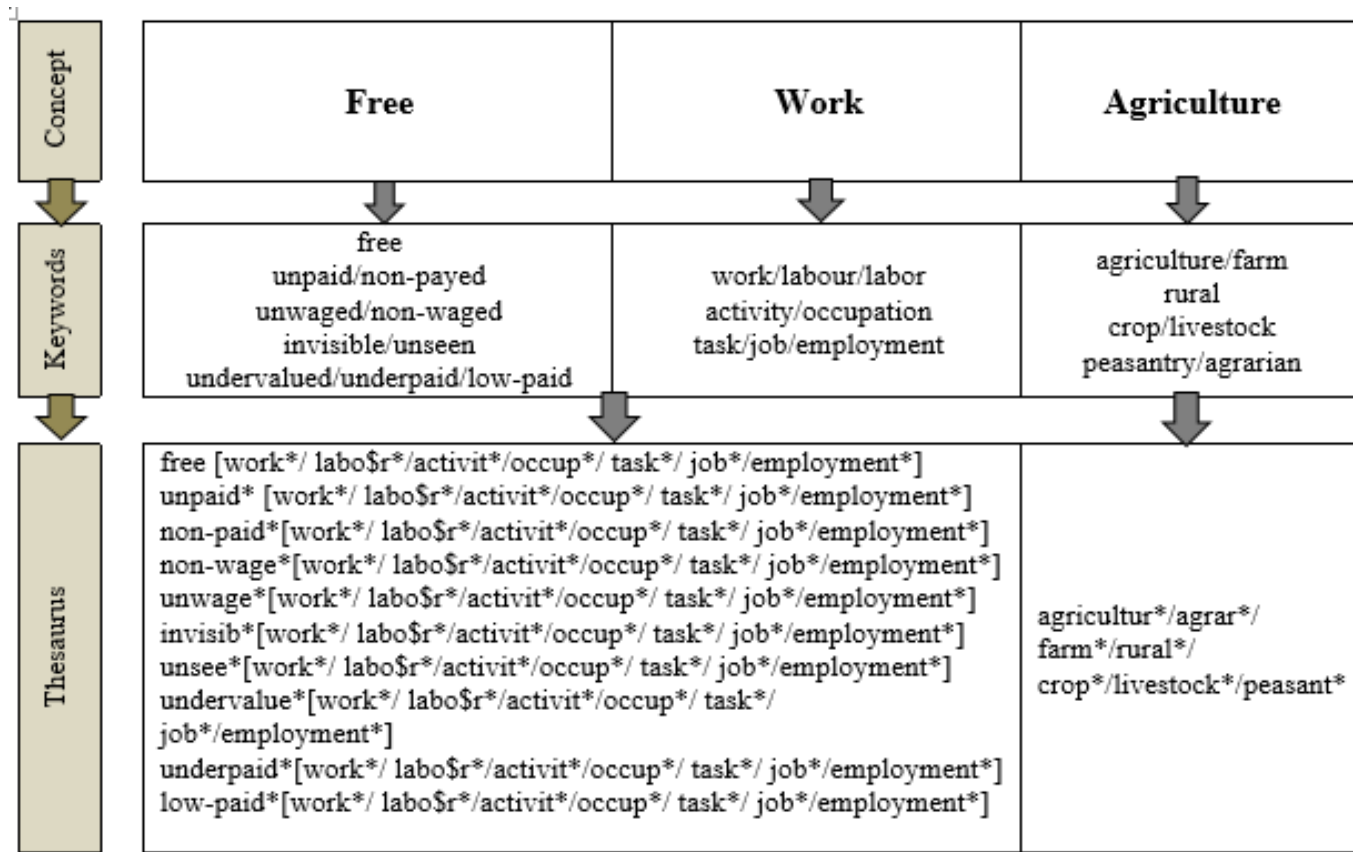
Concept

| Free | Work | Agriculture |
|---|---|---|

Keywords

| free<br>unpaid/non-payed<br>unwaged/non-waged<br>invisible/unseen<br>undervalued/underpaid/low-paid | work/labour/labor<br>activity/occupation<br>task/job/employment | agriculture/farm<br>rural<br>crop/livestock<br>peasantry/agrarian |
|---|---|---|

Thesaurus

| free [work*/ labo$r*/activit*/occup*/ task*/ job*/employment*]<br>unpaid* [work*/ labo$r*/activit*/occup*/ task*/ job*/employment*]<br>non-paid*[work*/ labo$r*/activit*/occup*/ task*/ job*/employment*]<br>non-wage*[work*/ labo$r*/activit*/occup*/ task*/ job*/employment*]<br>unwage*[work*/ labo$r*/activit*/occup*/ task*/ job*/employment*]<br>invisib*[work*/ labo$r*/activit*/occup*/ task*/ job*/employment*]<br>unsee*[work*/ labo$r*/activit*/occup*/ task*/ job*/employment*]<br>undervalue*[work*/ labo$r*/activit*/occup*/ task*/ job*/employment*]<br>underpaid*[work*/ labo$r*/activit*/occup*/ task*/ job*/employment*]<br>low-paid*[work*/ labo$r*/activit*/occup*/ task*/ job*/employment*] | agricultur*/agrar*/<br>farm*/rural*/<br>crop*/livestock*/peasant* |
|---|---|